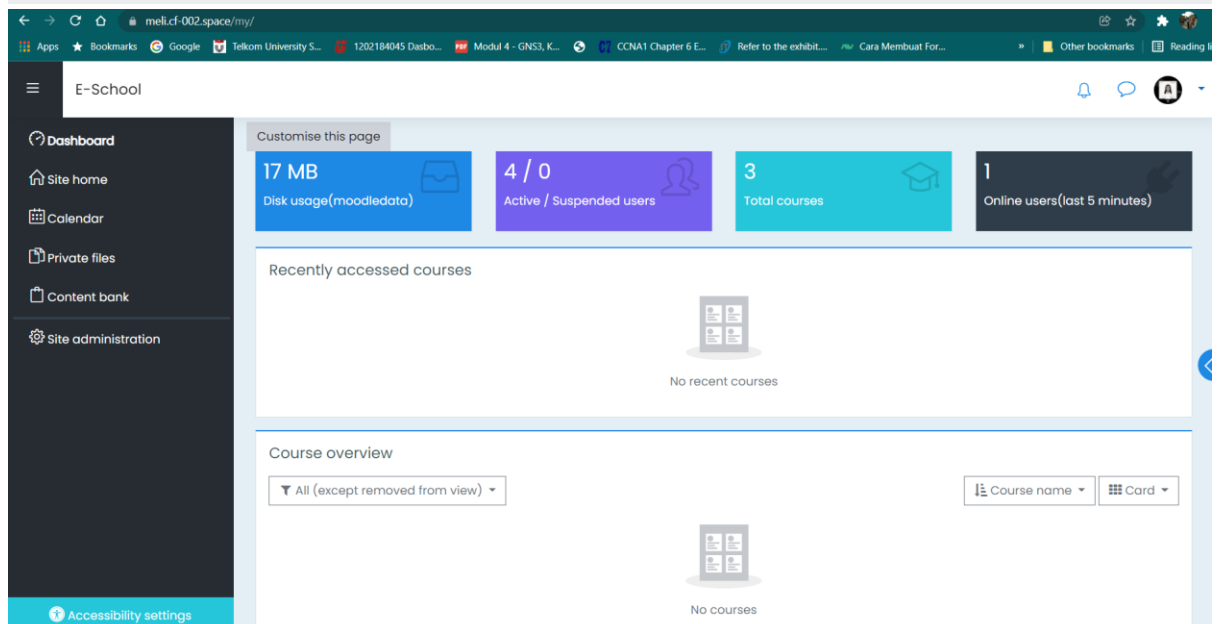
meli.cf-002.space/my/

Apps Bookmarks Google Telkom University S... 1202184045 Dasbo... Modul 4 - GNS3, K... CCNA1 Chapter 6 E... Refer to the exhibit... Cara Membuat For... » Other bookmarks Reading li

E-School

Dashboard
Site home
Calendar
Private files
Content bank
Site administration

Accessibility settings

Customise this page

17 MB
Disk usage(moodledata)

4 / 0
Active / Suspended users

3
Total courses

1
Online users(last 5 minutes)

Recently accessed courses

No recent courses

Course overview

All (except removed from view)

Course name

Card

No courses